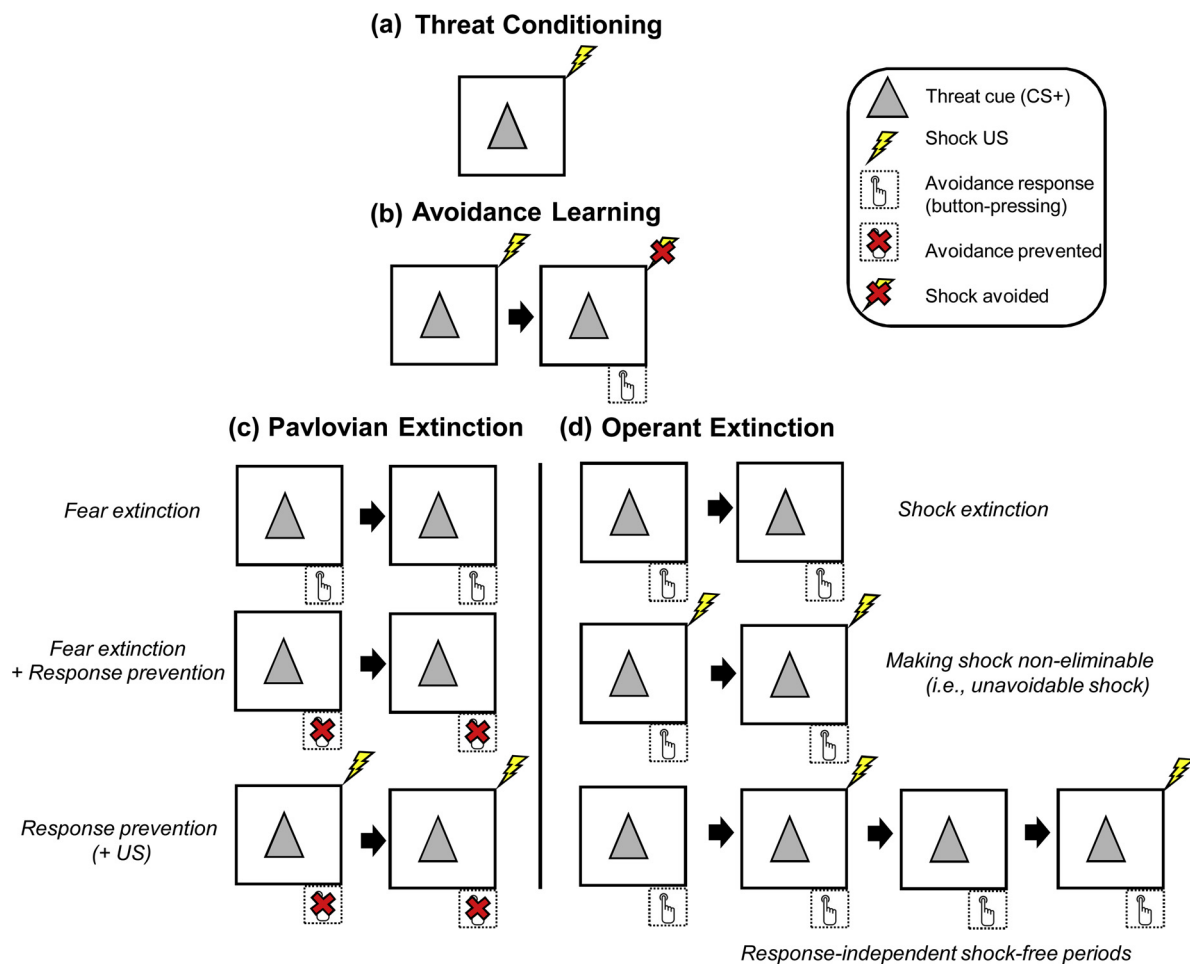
(a) Threat Conditioning

Threat cue (CS+)
Shock US
Avoidance response (button-pressing)
Avoidance prevented
Shock avoided

(b) Avoidance Learning

(c) Pavlovian Extinction

Fear extinction

Fear extinction + Response prevention

Response prevention (+ US)

(d) Operant Extinction

Shock extinction

Making shock non-eliminable (i.e., unavoidable shock)

Response-independent shock-free periods